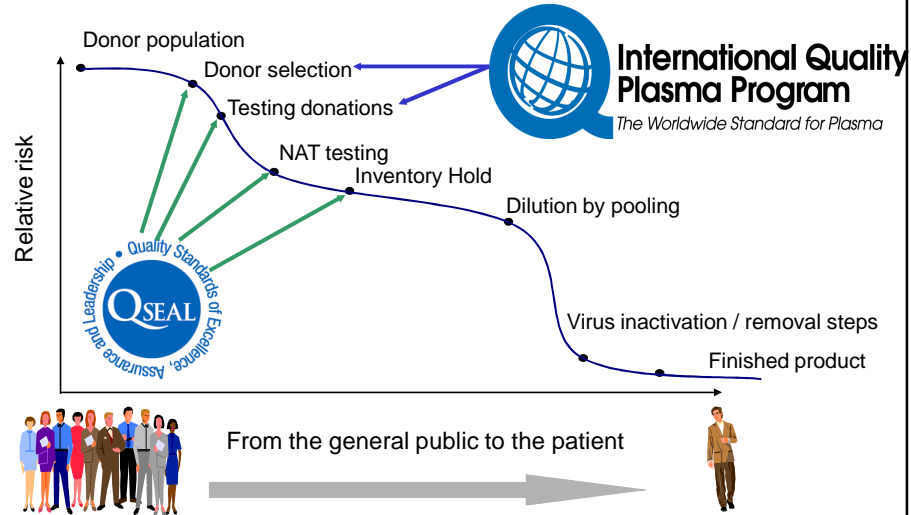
International Quality Plasma Program
The Worldwide Standard for Plasma

Donor population
Donor selection
Testing donations
NAT testing
Inventory Hold
Dilution by pooling
Virus inactivation / removal steps
Finished product

Relative risk

Quality Standards of Excellence, Assurance and Leadership
QSEAL

From the general public to the patient